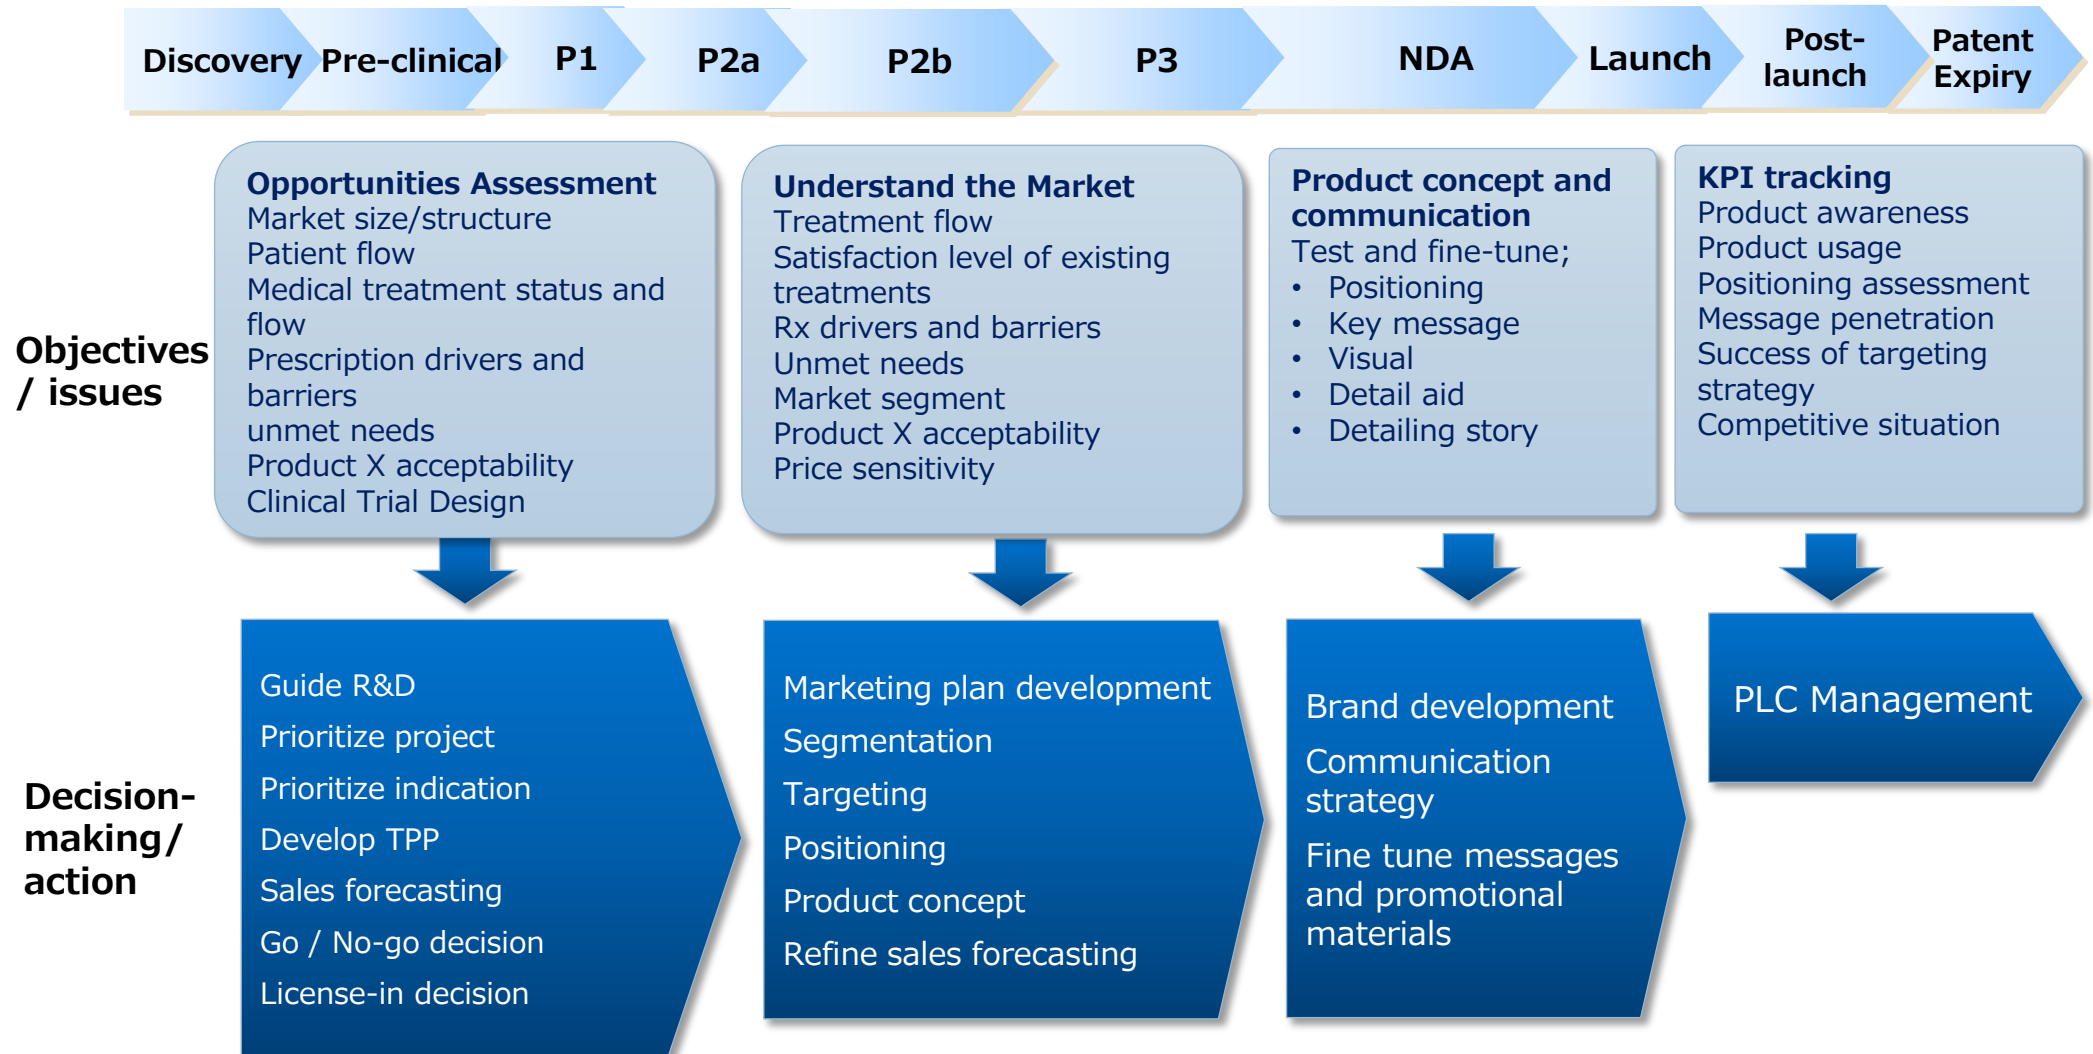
Discovery Pre-clinical P1 P2a P2b P3 NDA Launch Post-launch Patent Expiry

Objectives / issues

Opportunities Assessment
Market size/structure
Patient flow
Medical treatment status and flow
Prescription drivers and barriers
unmet needs
Product X acceptability
Clinical Trial Design

Understand the Market
Treatment flow
Satisfaction level of existing treatments
Rx drivers and barriers
Unmet needs
Market segment
Product X acceptability
Price sensitivity

Product concept and communication
Test and fine-tune;
• Positioning
• Key message
• Visual
• Detail aid
• Detailing story

KPI tracking
Product awareness
Product usage
Positioning assessment
Message penetration
Success of targeting strategy
Competitive situation

Decision-making/ action

Guide R&D
Prioritize project
Prioritize indication
Develop TPP
Sales forecasting
Go / No-go decision
License-in decision

Marketing plan development
Segmentation
Targeting
Positioning
Product concept
Refine sales forecasting

Brand development
Communication strategy
Fine tune messages and promotional materials

PLC Management